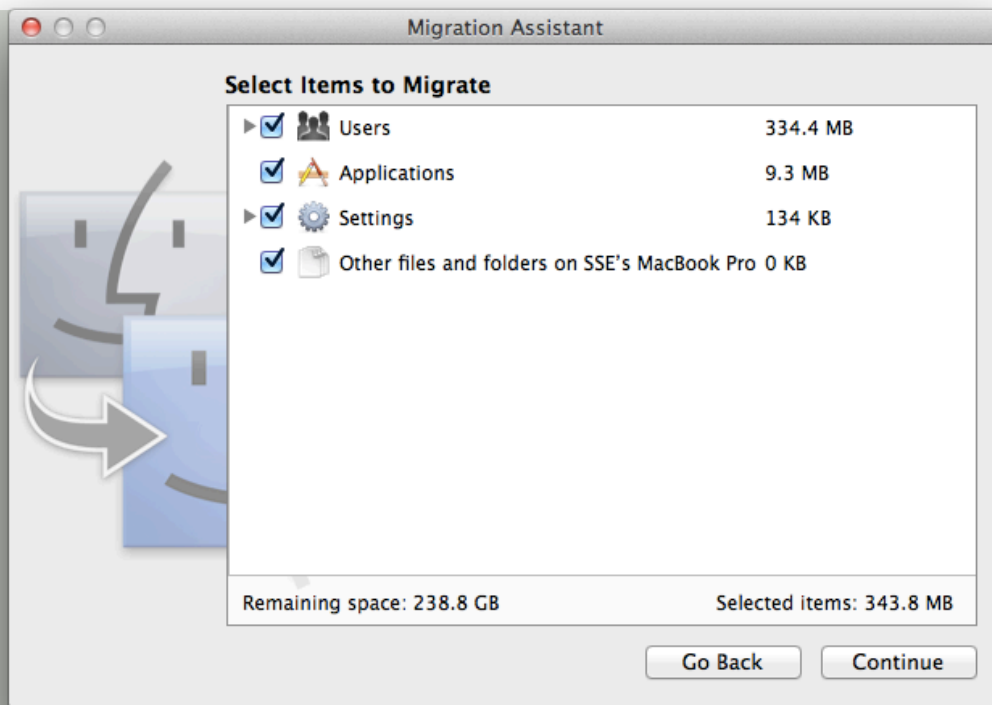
Migration Assistant

Select Items to Migrate

| | |
|---|---|
| Users | 334.4 MB |
| Applications | 9.3 MB |
| Settings | 134 KB |
| Other files and folders on SSE's MacBook Pro | 0 KB |

Remaining space: 238.8 GB

Selected items: 343.8 MB

Go Back

Continue